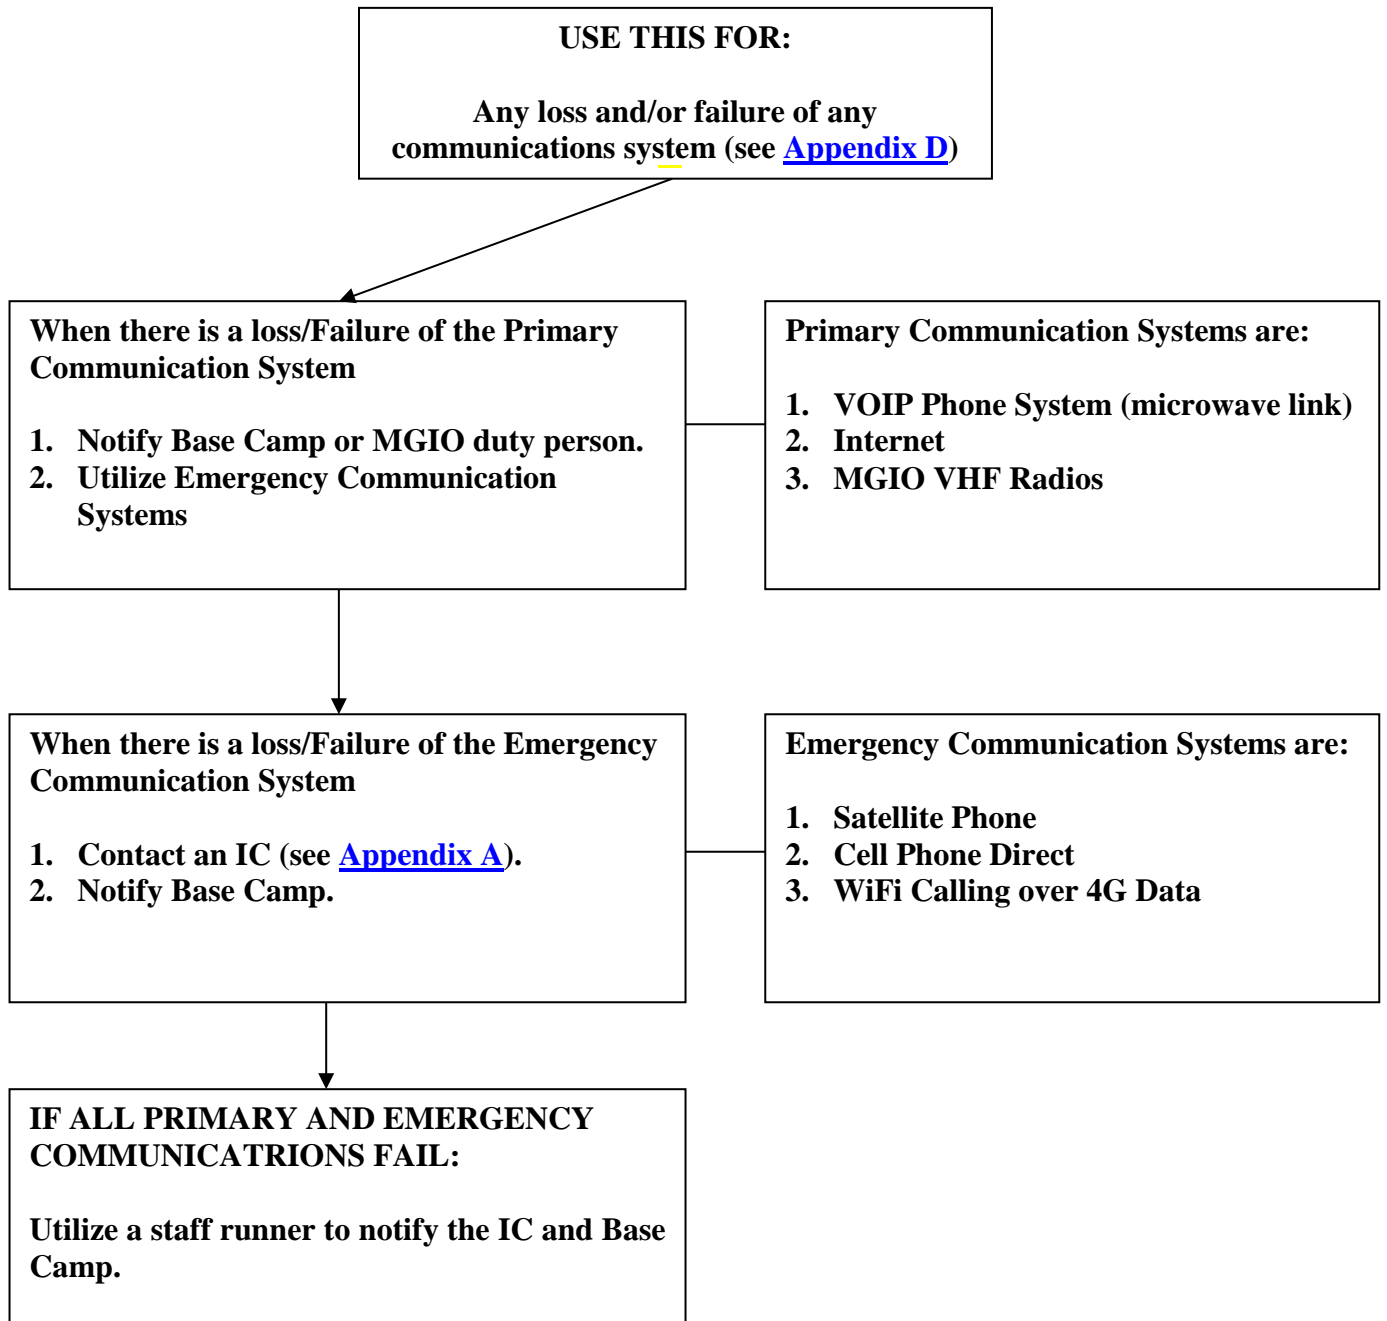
USE THIS FOR:

Any loss and/or failure of any communications system (see Appendix D)

When there is a loss/Failure of the Primary Communication System

1. Notify Base Camp or MGIO duty person.
2. Utilize Emergency Communication Systems

Primary Communication Systems are:

1. VOIP Phone System (microwave link)
2. Internet
3. MGIO VHF Radios

When there is a loss/Failure of the Emergency Communication System

1. Contact an IC (see Appendix A).
2. Notify Base Camp.

Emergency Communication Systems are:

1. Satellite Phone
2. Cell Phone Direct
3. WiFi Calling over 4G Data

IF ALL PRIMARY AND EMERGENCY COMMUNICATRIONS FAIL:

Utilize a staff runner to notify the IC and Base Camp.